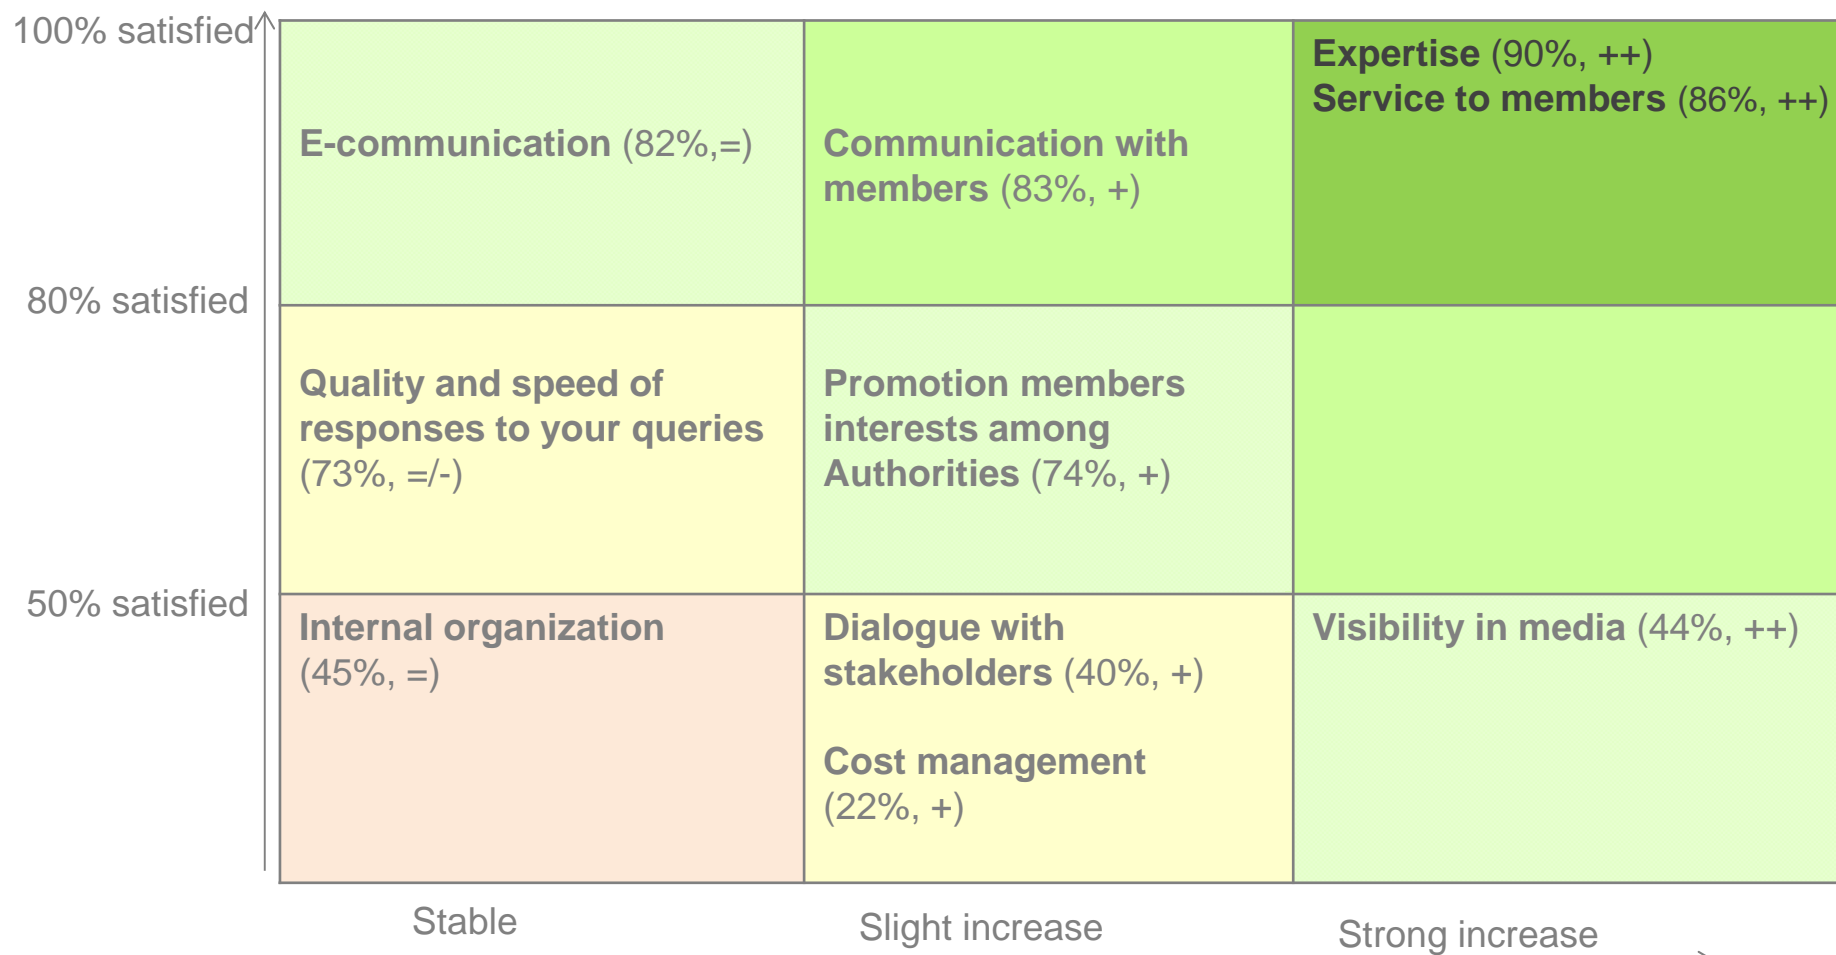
100% satisfied

80% satisfied

50% satisfied

| | | |
|---|---|---|
| E-communication (82%,=) | Communication with members (83%, +) | Expertise (90%, ++) Service to members (86%, ++) |
| Quality and speed of responses to your queries (73%, =/-) | Promotion members interests among Authorities (74%, +) | |
| Internal organization (45%, =) | Dialogue with stakeholders (40%, +) Cost management (22%, +) | Visibility in media (44%, ++) |

Stable

Slight increase

Strong increase